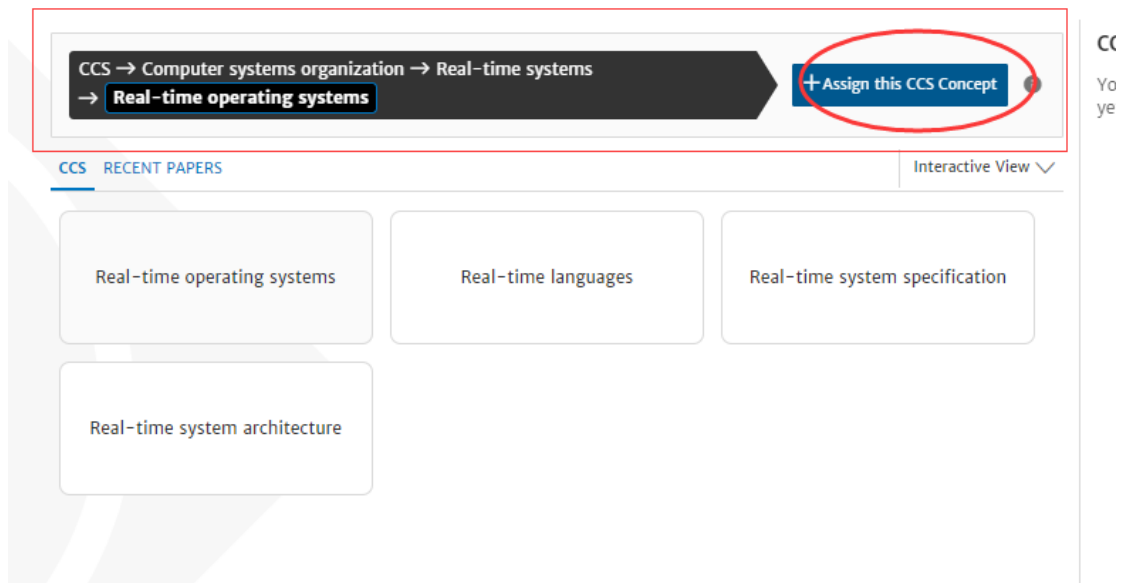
CCS → Computer systems organization → Real-time systems → Real-time operating systems

+ Assign this CCS Concept

CC

Yo
ye

CCS RECENT PAPERS

Interactive View

Real-time operating systems

Real-time languages

Real-time system specification

Real-time system architecture